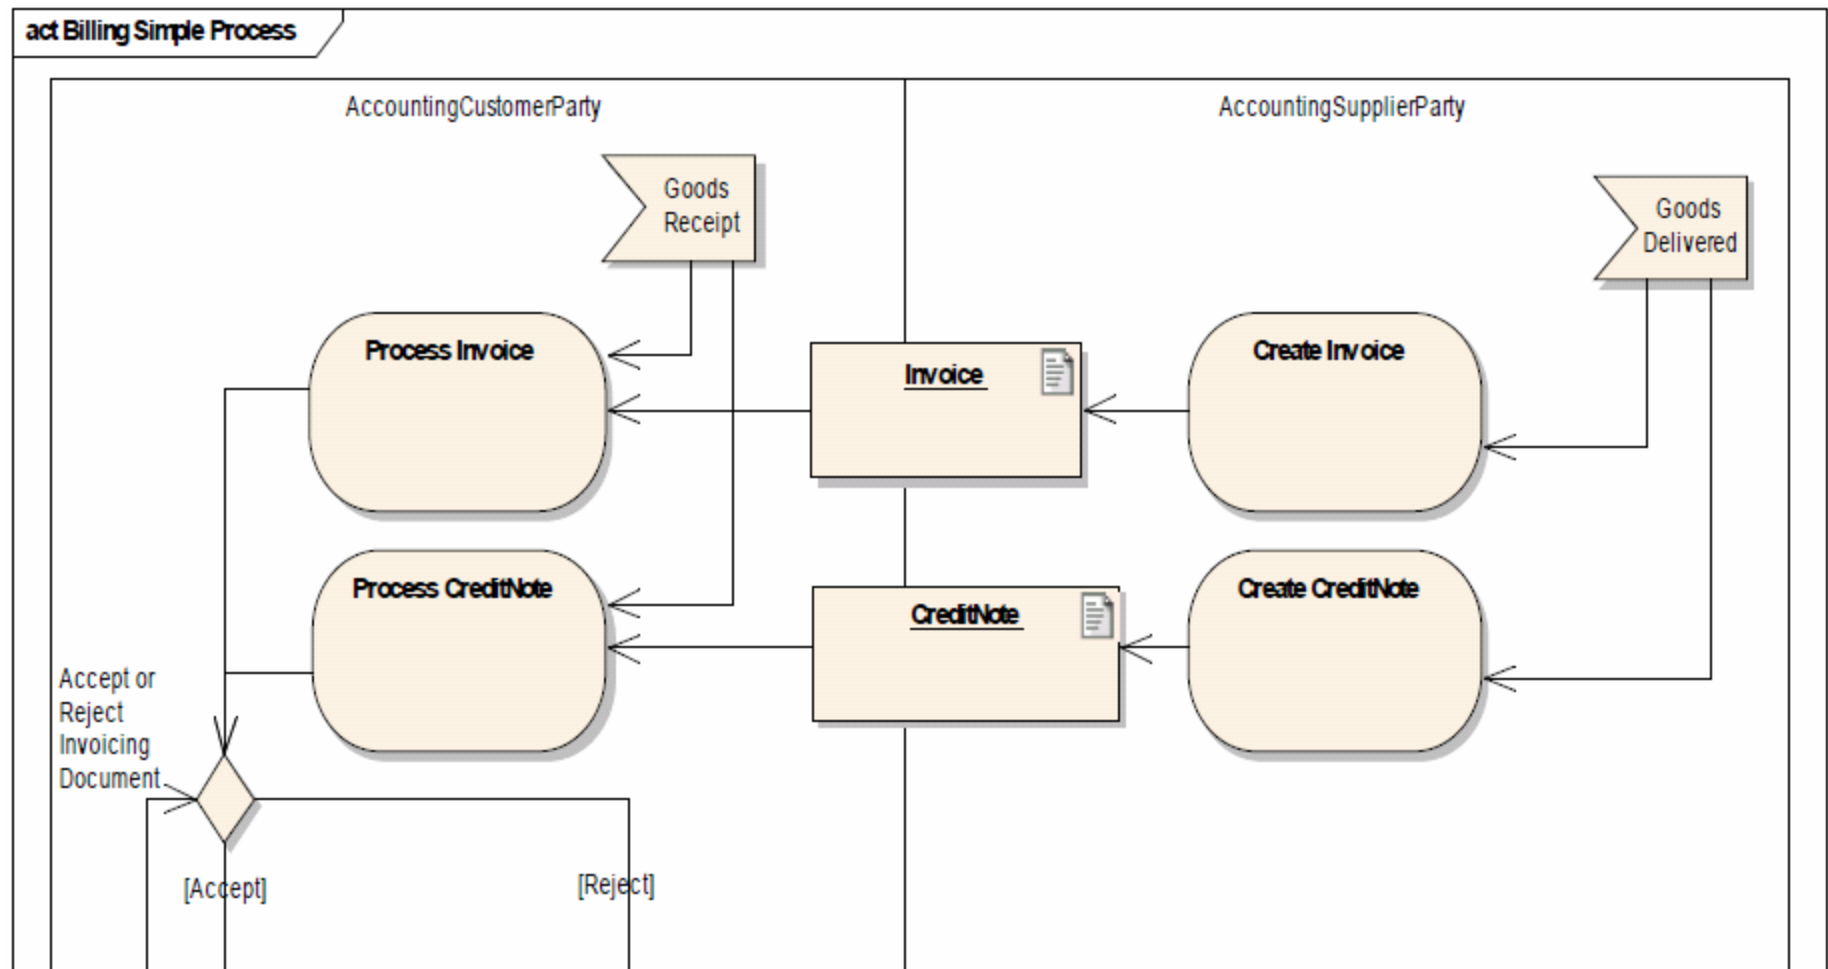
act Billing Simple Process

AccountingCustomerParty

AccountingSupplierParty

Goods Receipt

Goods Delivered

Process Invoice

Invoice

Create Invoice

Process CreditNote

CreditNote

Create CreditNote

Accept or Reject Invoicing Document

[Accept]

[Reject]